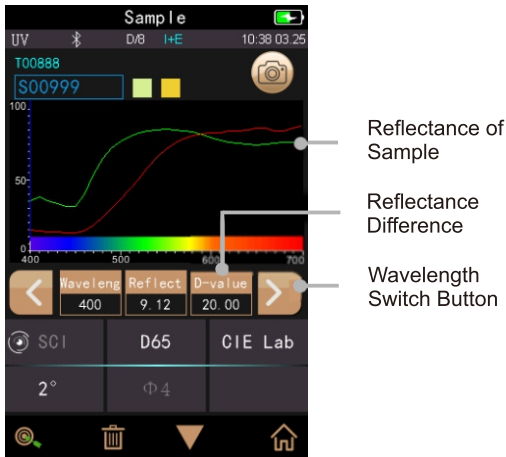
Sample
UV D/8 I+E 10:38 03.25
T00888
S00999
100
50
0
400 500 600 700
Waveleng 400
Reflect 9.12
D-value 20.00
SCI D65 CIE Lab
2° Φ4

Reflectance of Sample
Reflectance Difference
Wavelength Switch Button